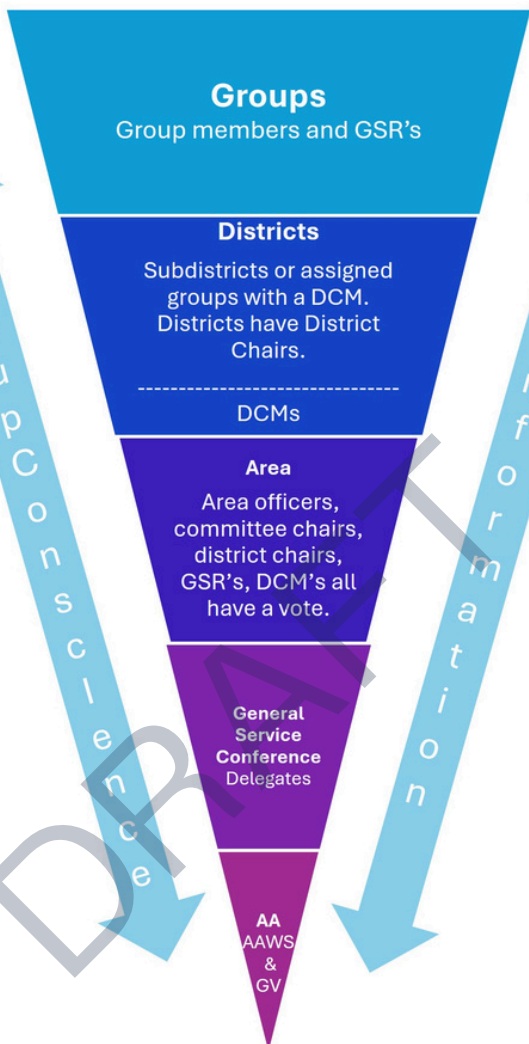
Groups
Group members and GSR's

Districts
Subdistricts or assigned groups with a DCM. Districts have District Chairs.
--------------------------------
DCMs

Area
Area officers, committee chairs, district chairs, GSR's, DCM's all have a vote.

General Service Conference
Delegates

AA
AAWS
&
GV

upConscience

Information

DRAFT